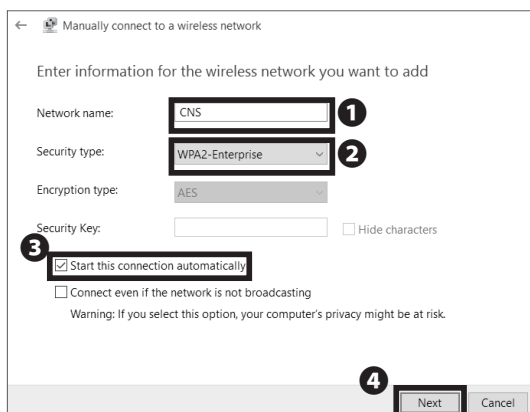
← Manually connect to a wireless network

Enter information for the wireless network you want to add

Network name: CNS 1

Security type: WPA2-Enterprise 2

Encryption type: AES

Security Key: Hide characters

3 Start this connection automatically

Connect even if the network is not broadcasting

Warning: If you select this option, your computer's privacy might be at risk.

4 Next Cancel